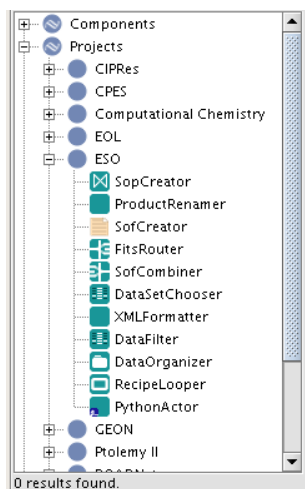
Components
Projects
CIPRes
CPES
Computational Chemistry
EOL
ESO
SopCreator
ProductRenamer
SofCreator
FitsRouter
SofCombiner
DataSetChooser
XMLFormatter
DataFilter
DataOrganizer
RecipeLooper
PythonActor
GEON
Ptolemy II
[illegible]
0 results found.